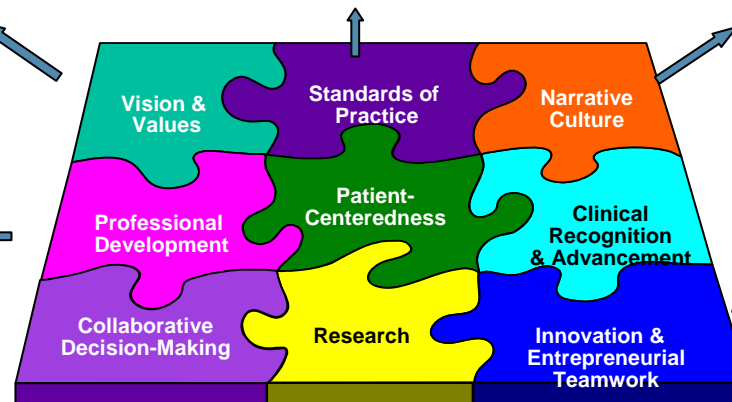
Vision & Values

Standards of Practice

Narrative Culture

Professional Development

Patient-Centeredness

Clinical Recognition & Advancement

Collaborative Decision-Making

Research

Innovation & Entrepreneurial Teamwork